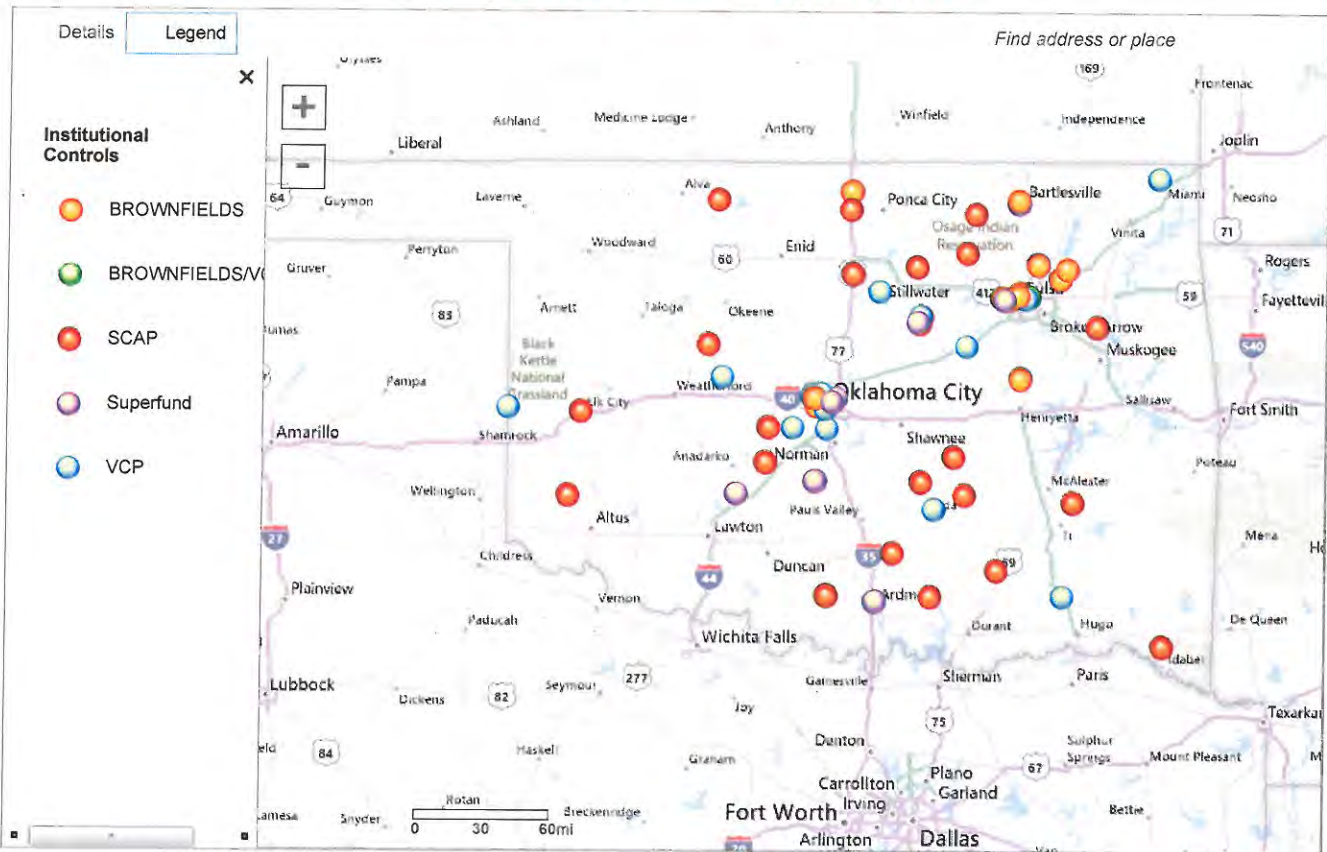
Details Legend

Find address or place

×

Institutional Controls

BROWNFIELDS

BROWNFIELDS/V(

SCAP

Superfund

VCP

+

-

Ulysses
Ashland
Medicine Lodge
Anthony
Winfield
169
Independence
Frontenac
Joplin
Liberal
64
Guymon
Laverne
Alva
Ponca City
Bartlesville
Miami
Neosho
Osage Indian Reservation
Vinita
71
Perryton
Woodward
60
Enid
Gruver
Rogers
Stillwater
412
Tulsa
59
Fayetteville
83
Arnett
Taloga
Okeene
Broken Arrow
Dumas
Black Kettle National Grassland
77
Muskogee
540
Pampa
Weatherford
40
Oklahoma City
Elk City
Sallisaw
Fort Smith
Amarillo
Shamrock
Henryetta
Shawnee
Anadarko
Norman
Poteau
Wellington
McAlester
Altus
Pauls Valley
Lawton
Mena
27
Childress
35
Duncan
69
44
Plainview
Vernon
Ardmore
Paducah
Durant
Hugo
De Queen
Wichita Falls
Idabel
Lubbock
Dickens
82
Seymour
277
Gainesville
Sherman
Paris
Texarkana
75
84
Haskell
Graham
Denton
Sulphur Springs
67
Mount Pleasant
Carrollton
Plano
Garland
Rotan
Lamesa
Snyder
Breckenridge
Fort Worth
Irving
Bettie
0 30 60mi
Arlington
Dallas